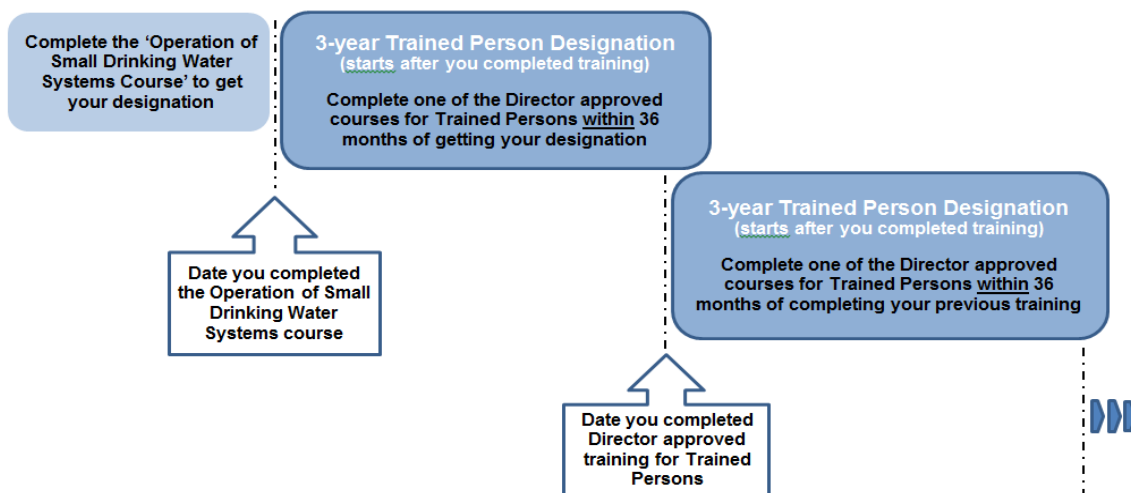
Complete the 'Operation of Small Drinking Water Systems Course' to get your designation

3-year Trained Person Designation
(starts after you completed training)

Complete one of the Director approved courses for Trained Persons within 36 months of getting your designation

Date you completed the Operation of Small Drinking Water Systems course

3-year Trained Person Designation
(starts after you completed training)

Complete one of the Director approved courses for Trained Persons within 36 months of completing your previous training

Date you completed Director approved training for Trained Persons